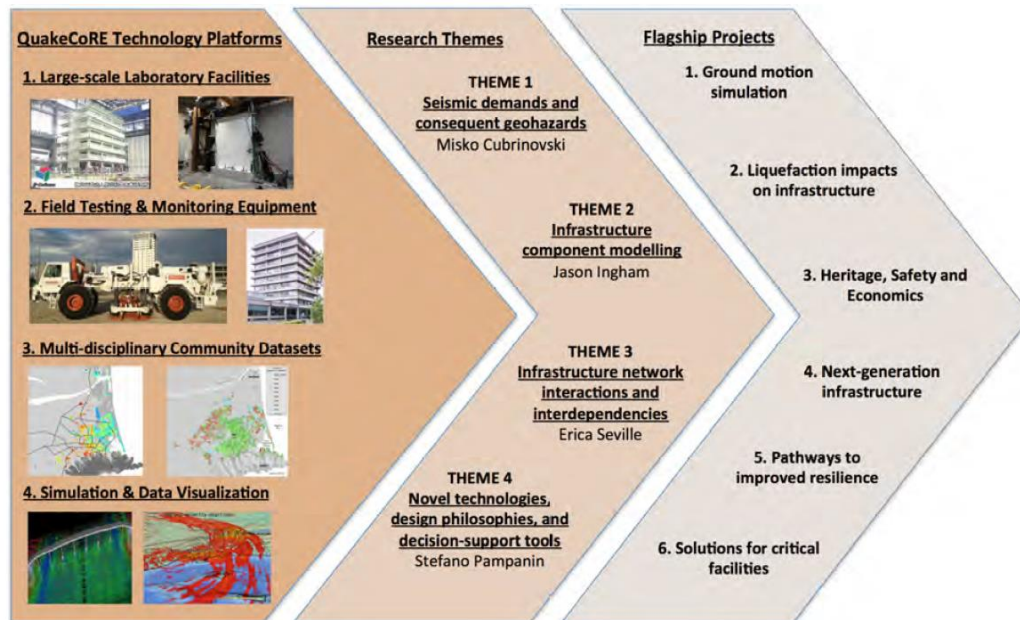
QuakeCoRE Technology Platforms

1. Large-scale Laboratory Facilities

2. Field Testing & Monitoring Equipment

3. Multi-disciplinary Community Datasets

4. Simulation & Data Visualization

Research Themes

THEME 1
Seismic demands and consequent geohazards
Misko Cubrinovski

THEME 2
Infrastructure component modelling
Jason Ingham

THEME 3
Infrastructure network interactions and interdependencies
Erica Seville

THEME 4
Novel technologies, design philosophies, and decision-support tools
Stefano Pampanin

Flagship Projects

1. Ground motion simulation

2. Liquefaction impacts on infrastructure

3. Heritage, Safety and Economics

4. Next-generation infrastructure

5. Pathways to improved resilience

6. Solutions for critical facilities